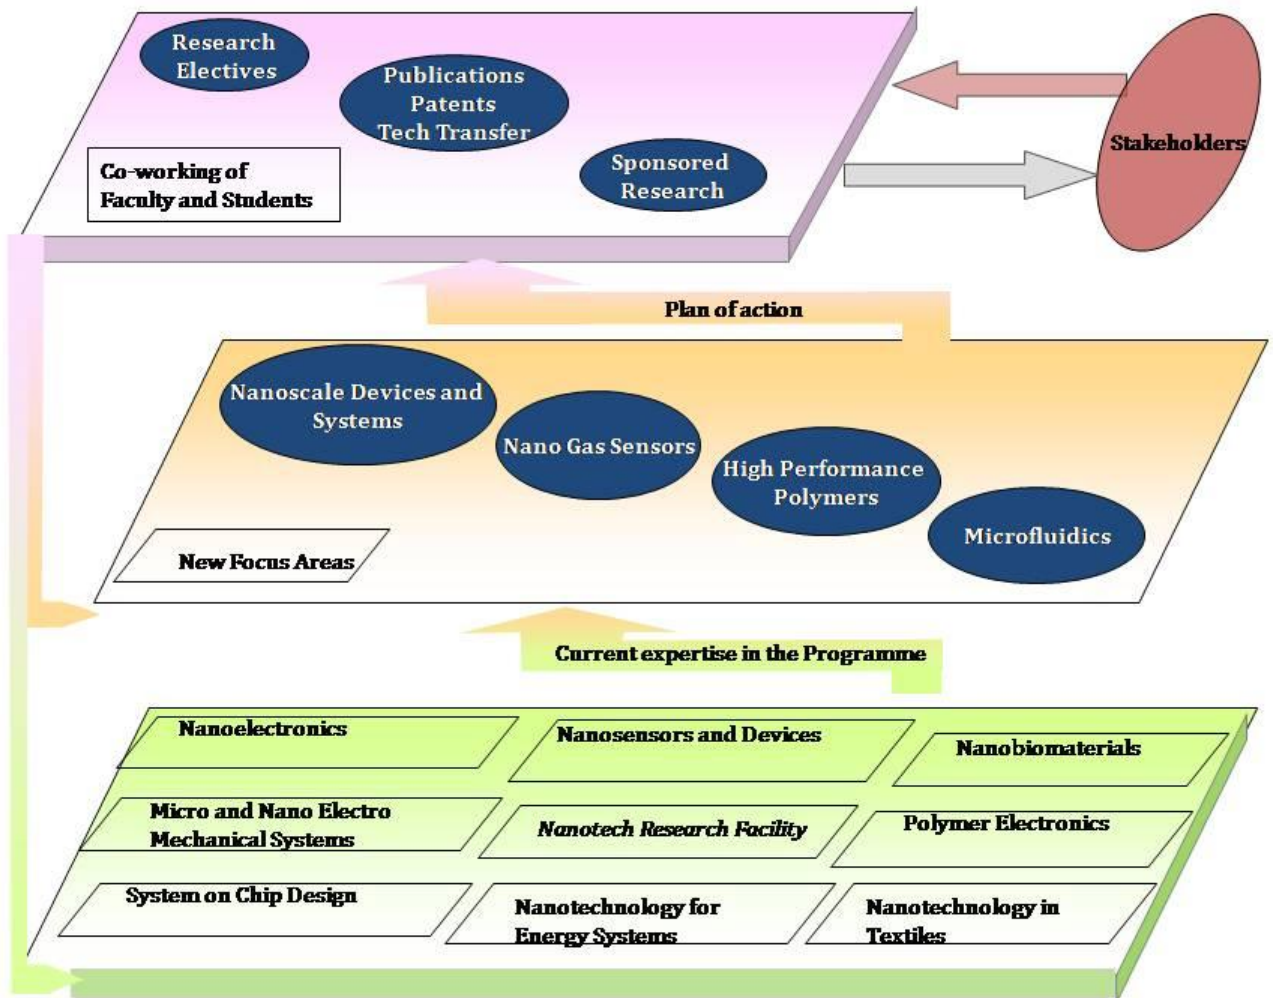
Research Electives

Publications Patents Tech Transfer

Sponsored Research

Co-working of Faculty and Students

Stakeholders

Plan of action

Nanoscale Devices and Systems

Nano Gas Sensors

High Performance Polymers

Microfluidics

New Focus Areas

Current expertise in the Programme

Nanoelectronics

Nanosensors and Devices

Nanobiomaterials

Micro and Nano Electro Mechanical Systems

Nanotech Research Facility

Polymer Electronics

System on Chip Design

Nanotechnology for Energy Systems

Nanotechnology in Textiles